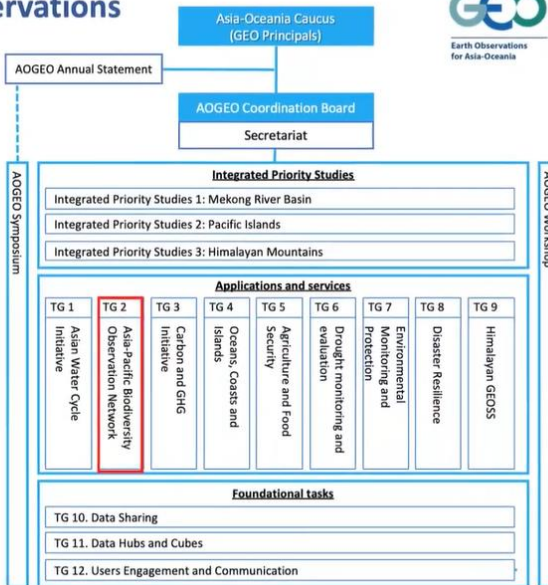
ervations

Asia-Oceania Caucus (GEO Principals)

GEO
Earth Observations for Asia-Oceania

AOGEO Annual Statement

AOGEO Coordination Board

Secretariat

AOGEO Symposium

AOGEO Workshop

Integrated Priority Studies

Integrated Priority Studies 1: Mekong River Basin

Integrated Priority Studies 2: Pacific Islands

Integrated Priority Studies 3: Himalayan Mountains

Applications and services

| TG 1 | TG 2 | TG 3 | TG 4 | TG 5 | TG 6 | TG 7 | TG 8 | TG 9 |
|---|---|---|---|---|---|---|---|---|
| Asian Water Cycle Initiative | Asia-Pacific Biodiversity Observation Network | Carbon and GHG Initiative | Oceans, Coasts and Islands | Agriculture and Food Security | Drought monitoring and evaluation | Environmental Monitoring and Protection | Disaster Resilience | Himalayan GEOSS |

Foundational tasks

TG 10. Data Sharing

TG 11. Data Hubs and Cubes

TG 12. Users Engagement and Communication